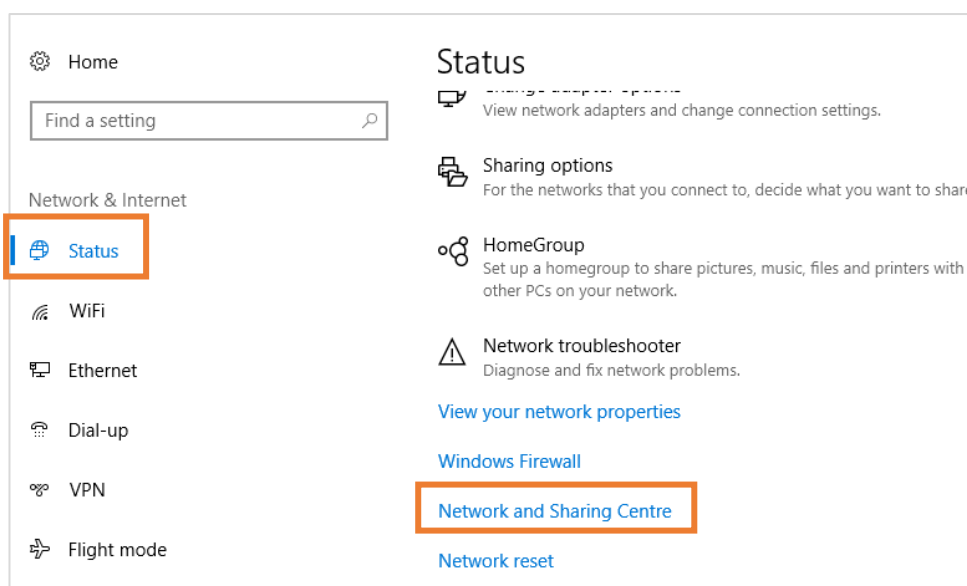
Home

Find a setting

Network & Internet

Status

WiFi

Ethernet

Dial-up

VPN

Flight mode

Status

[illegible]
View network adapters and change connection settings.

Sharing options
For the networks that you connect to, decide what you want to shar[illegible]

HomeGroup
Set up a homegroup to share pictures, music, files and printers with other PCs on your network.

Network troubleshooter
Diagnose and fix network problems.

View your network properties

Windows Firewall

Network and Sharing Centre

Network reset